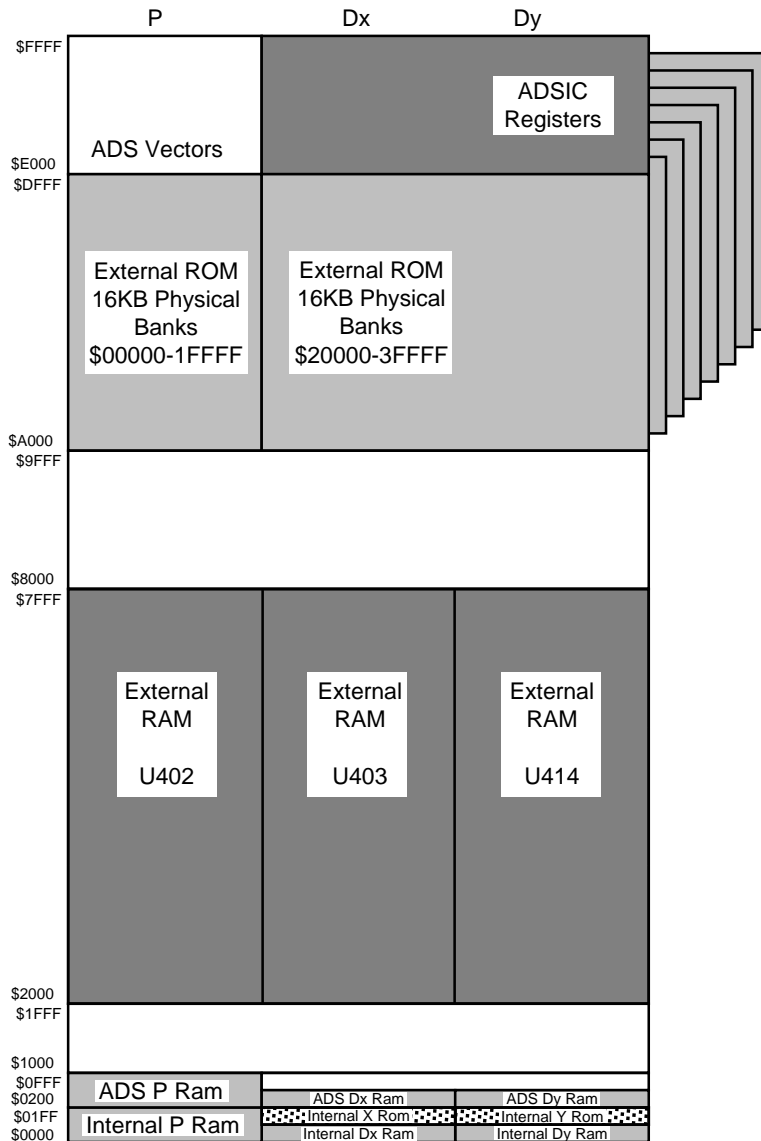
P
Dx
Dy

$FFFF
ADSIC Registers
ADS Vectors
$E000
$DFFF
External ROM 16KB Physical Banks \$00000-1FFFF
External ROM 16KB Physical Banks \$20000-3FFFF
$A000
$9FFF
$8000
$7FFF
External RAM U402
External RAM U403
External RAM U414
$2000
$1FFF
$1000
$0FFF
$0200
$01FF
$0000
ADS P Ram
Internal P Ram
ADS Dx Ram
Internal X Rom
Internal Dx Ram
ADS Dy Ram
Internal Y Rom
Internal Dy Ram